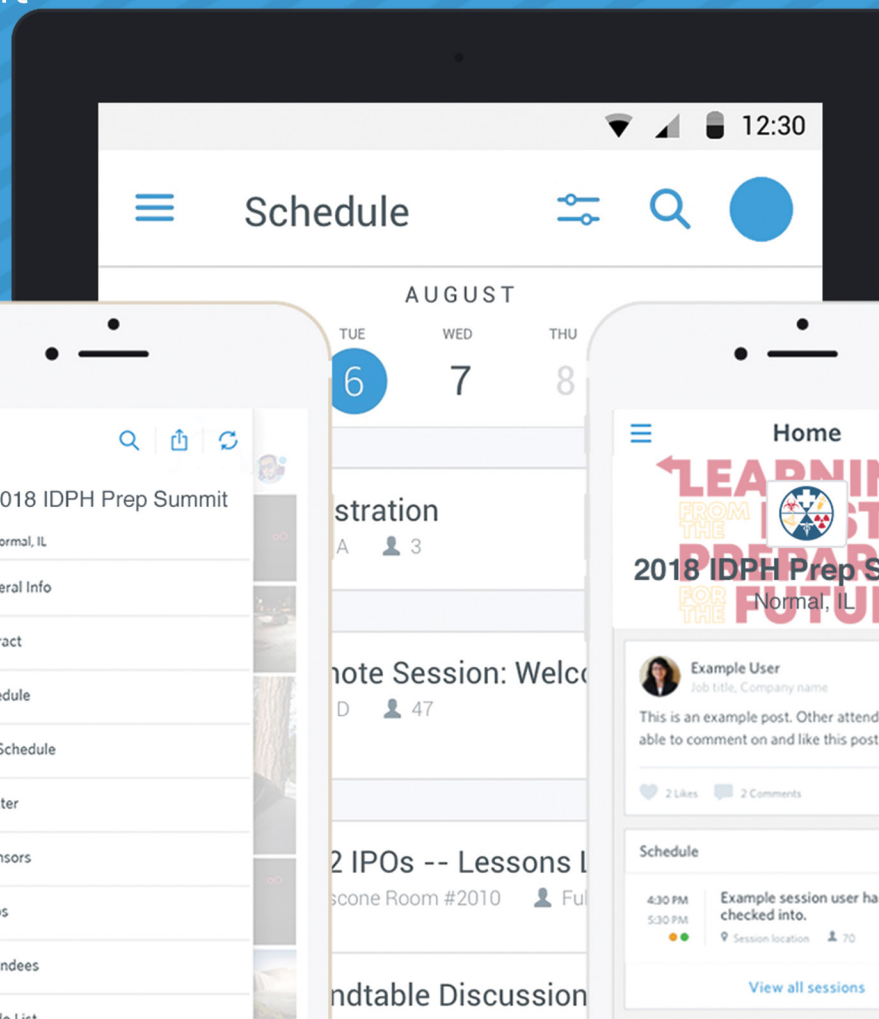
12:30

Schedule

AUGUST

TUE 6

WED 7

THU 8

stration

A 3

note Session: Welco

D 47

2 IPOs -- Lessons L

scone Room #2010 Fu

ndtable Discussion

018 IDPH Prep Summit

ormal, IL

eral Info

act

edule

Schedule

ter

nsors

s

ndees

le List

Home

LEARNIN

FROM THE

PAST

PREPAR

FOR THE

FUTU

2018 IDPH Prep S

Normal, IL

Example User

Job title, Company name

This is an example post. Other attend able to comment on and like this post

2 Likes 2 Comments

Schedule

4:30 PM 5:30 PM

Example session user ha checked into.

Session location 70

View all sessions